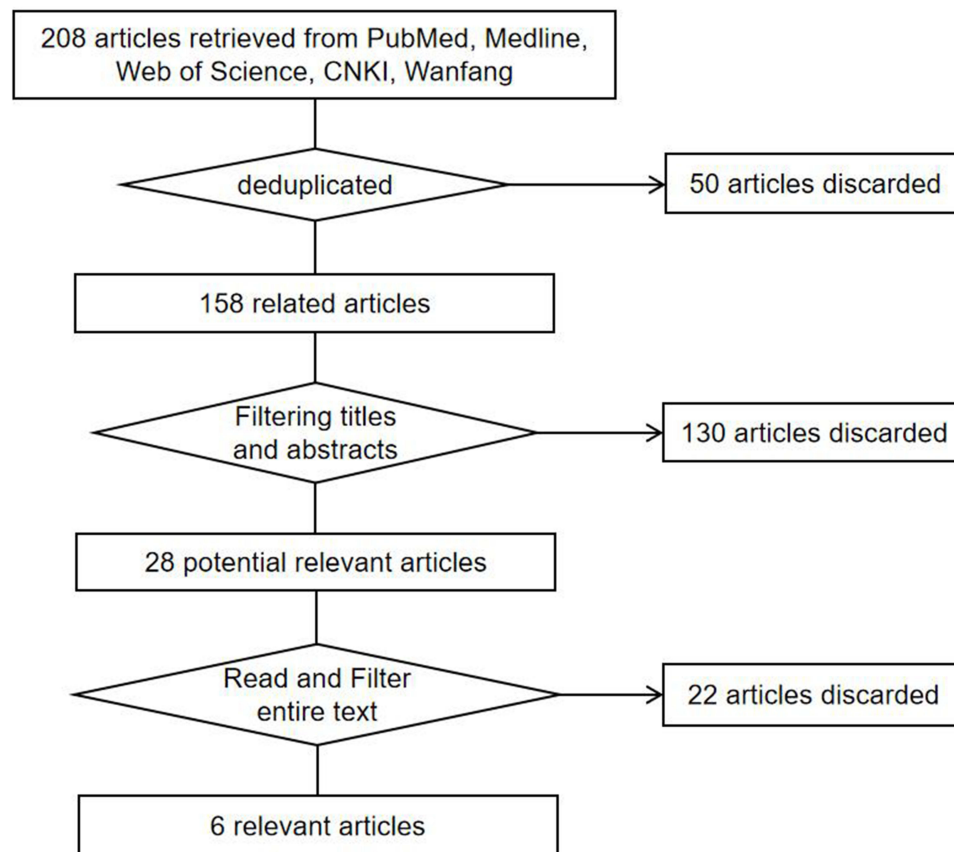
208 articles retrieved from PubMed, Medline, Web of Science, CNKI, Wanfang

deduplicated

50 articles discarded

158 related articles

Filtering titles and abstracts

130 articles discarded

28 potential relevant articles

Read and Filter entire text

22 articles discarded

6 relevant articles